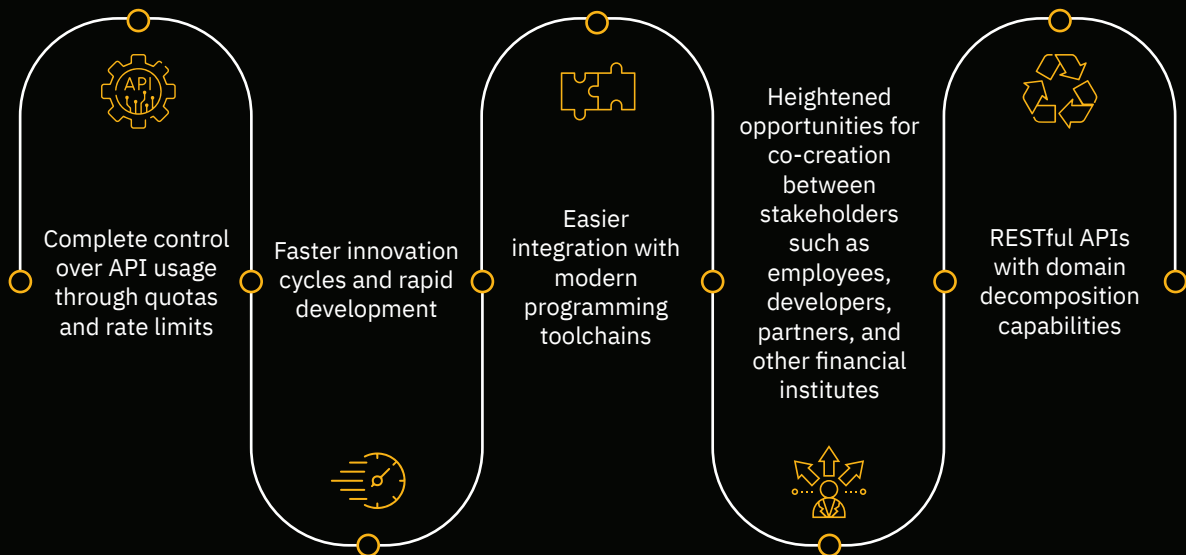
API

Complete control over API usage through quotas and rate limits

Faster innovation cycles and rapid development

Easier integration with modern programming toolchains

Heightened opportunities for co-creation between stakeholders such as employees, developers, partners, and other financial institutes

RESTful APIs with domain decomposition capabilities